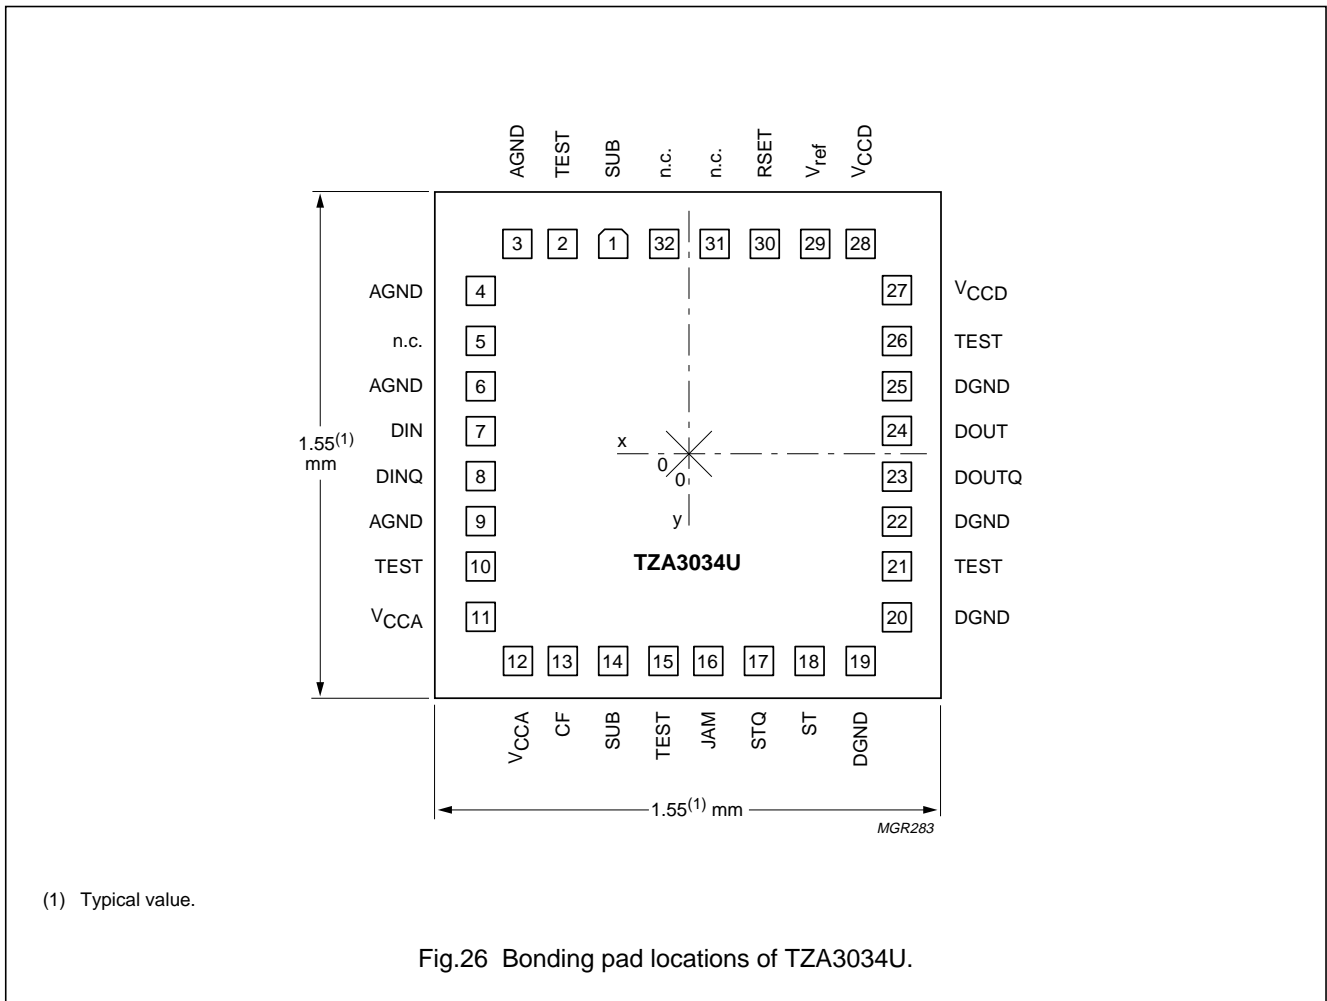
AGND TEST SUB n.c. n.c. RSET $V_{ref}$ $V_{CCD}$

3 2 1 32 31 30 29 28

AGND 4
n.c. 5
AGND 6
DIN 7
DINQ 8
AGND 9
TEST 10
$V_{CCA}$ 11

27 $V_{CCD}$
26 TEST
25 DGND
24 DOUT
23 DOUTQ
22 DGND
21 TEST
20 DGND

$1.55^{(1)}$ mm

x
0
0
y

TZA3034U

12 13 14 15 16 17 18 19

$V_{CCA}$ CF SUB TEST JAM STQ ST DGND

$1.55^{(1)}$ mm

MGR283

(1) Typical value.

Fig.26 Bonding pad locations of TZA3034U.